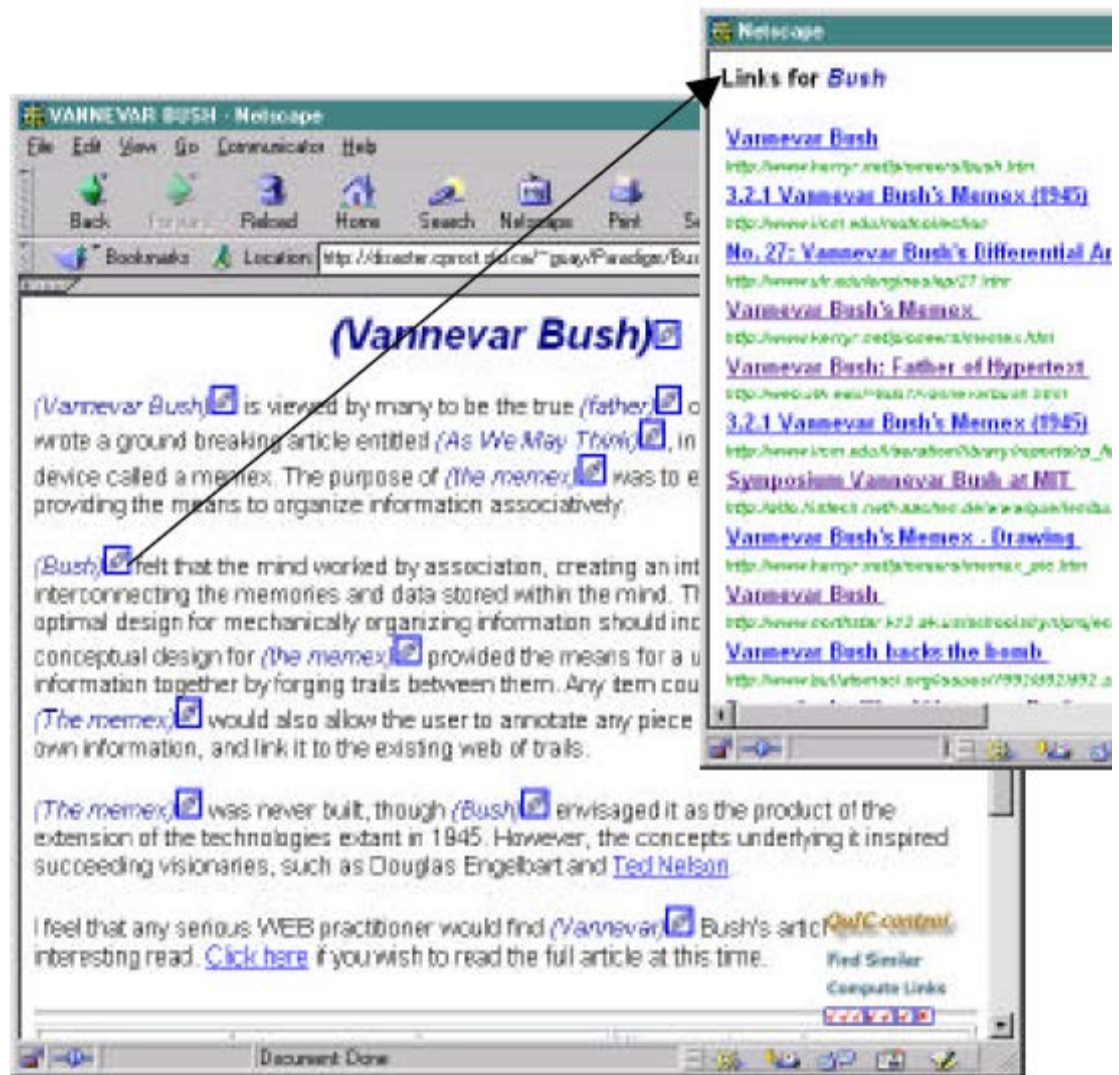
VANNEVAR BUSH - Netscape

File Edit View Go Communicator Help

Back Forward Reload Home Search Netscape Print S

Bookmarks Location: http://disaster.cprost.sfu.ca/~guay/Paradigm/Bus

(Vannevar Bush)

(Vannevar Bush) is viewed by many to be the true (father) o wrote a ground breaking article entitled (As We May Think), in device called a memex. The purpose of (the memex) was to e providing the means to organize information associatively.

(Bush) felt that the mind worked by association, creating an int interconnecting the memories and data stored within the mind. Tl optimal design for mechanically organizing information should inc conceptual design for (the memex) provided the means for a u information together by forging trails between them. Any item cou (The memex) would also allow the user to annotate any piece own information, and link it to the existing web of trails.

(The memex) was never built, though (Bush) envisaged it as the product of the extension of the technologies extant in 1945. However, the concepts underlying it inspired succeeding visionaries, such as Douglas Engelbart and Ted Nelson.

I feel that any serious WEB practitioner would find (Vannevar) Bush's artic interesting read. Click here if you wish to read the full article at this time.

QuIC content

Find Similar

Compute Links

Document: Done

Netscape

Links for Bush

Vannevar Bush
http://www.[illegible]/bush.htm
3.2.1 Vannevar Bush's Memex (1945)
http://www.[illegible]
No. 27: Vannevar Bush's Differential An
http://www.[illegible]/27.htm
Vannevar Bush's Memex
http://www.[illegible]/memex.htm
Vannevar Bush: Father of Hypertext
http://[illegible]
3.2.1 Vannevar Bush's Memex (1945)
http://www.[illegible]
Symposium Vannevar Bush at MIT
http://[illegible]
Vannevar Bush's Memex - Drawing
http://www.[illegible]/memex_pic.htm
Vannevar Bush
http://www.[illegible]
Vannevar Bush backs the bomb
http://www.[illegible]